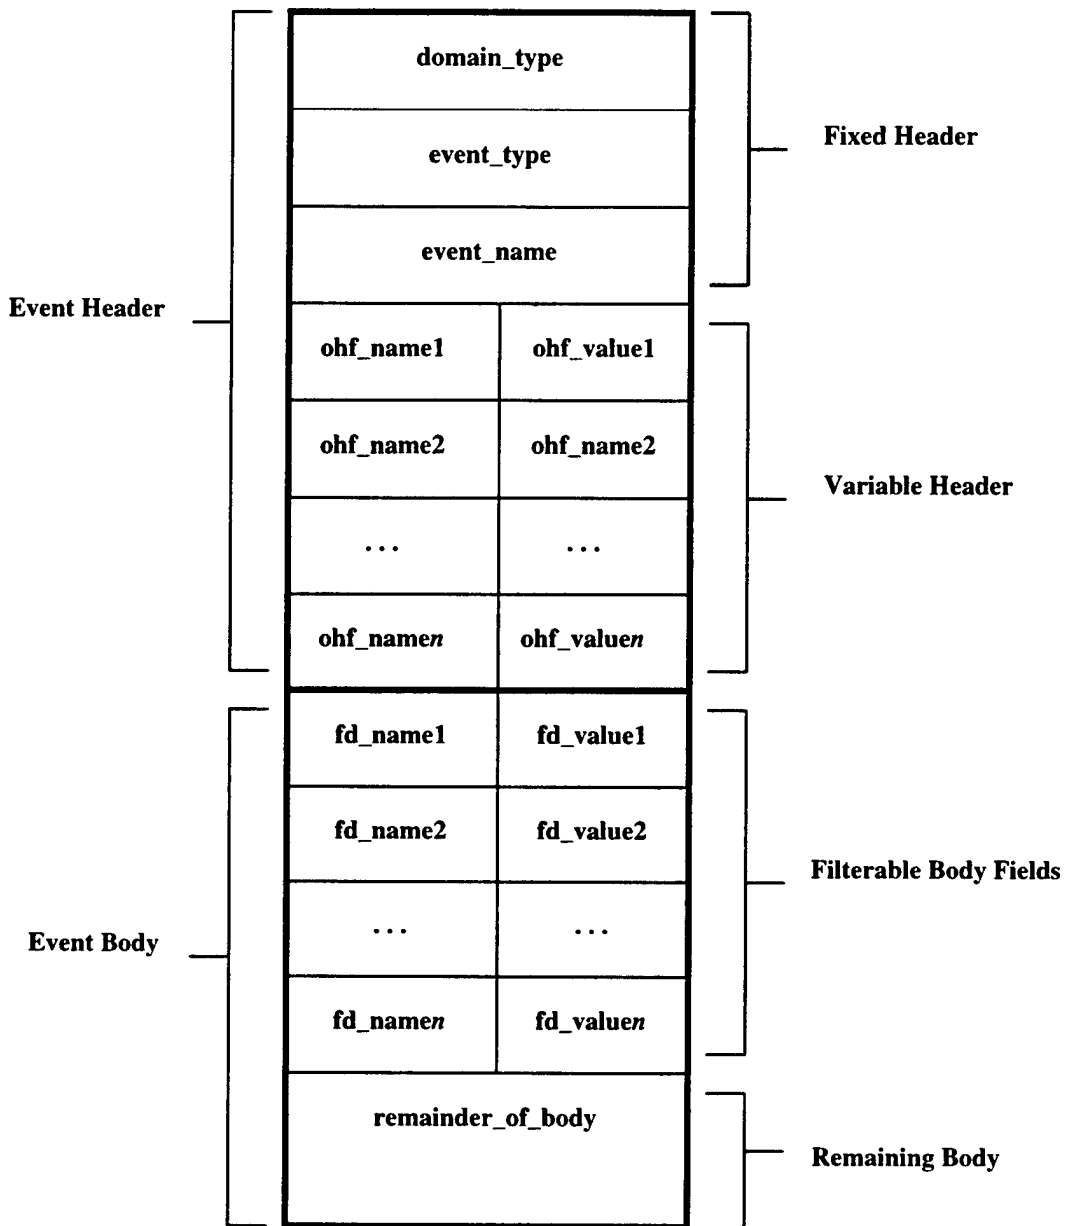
Event Header

domain_type

event_type

event_name

Fixed Header

| ohf_name1 | ohf_value1 |
|---|---|
| ohf_name2 | ohf_name2 |
| ... | ... |
| ohf_namen | ohf_valuen |

Variable Header

Event Body

| fd_name1 | fd_value1 |
|---|---|
| fd_name2 | fd_value2 |
| ... | ... |
| fd_namen | fd_valuen |

Filterable Body Fields

remainder_of_body

Remaining Body